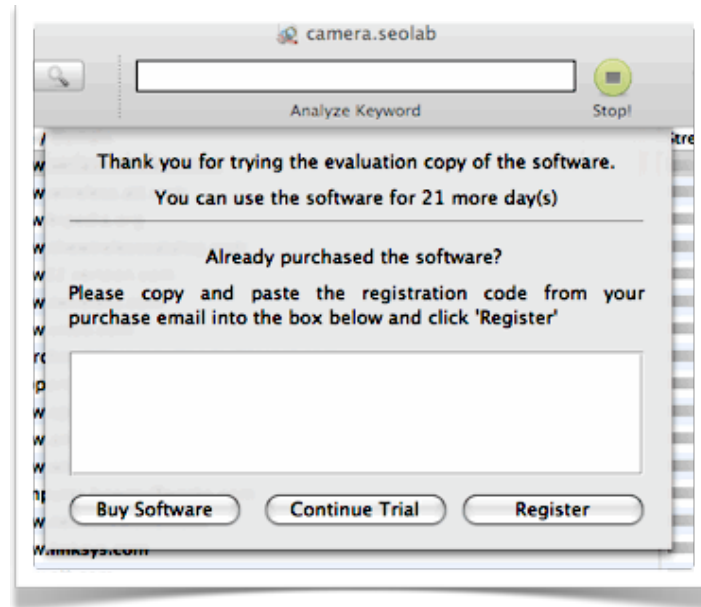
camera.seolab

Analyze Keyword

Stop!

Thank you for trying the evaluation copy of the software.

You can use the software for 21 more day(s)

Already purchased the software?

Please copy and paste the registration code from your purchase email into the box below and click 'Register'

Buy Software

Continue Trial

Register

w.linksys.com